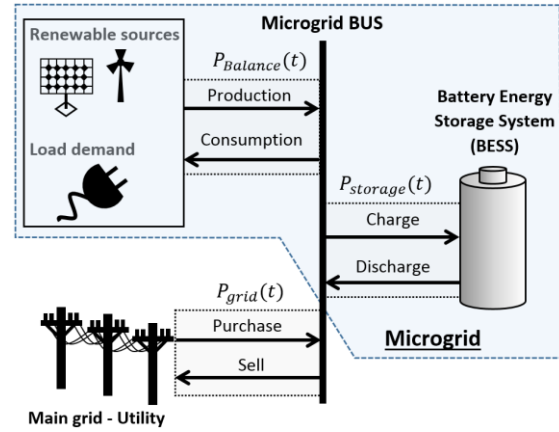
Microgrid BUS

Renewable sources

$P_{Balance}(t)$

Production

Consumption

Load demand

Battery Energy Storage System (BESS)

$P_{storage}(t)$

Charge

Discharge

$P_{grid}(t)$

Purchase

Sell

Microgrid

Main grid - Utility